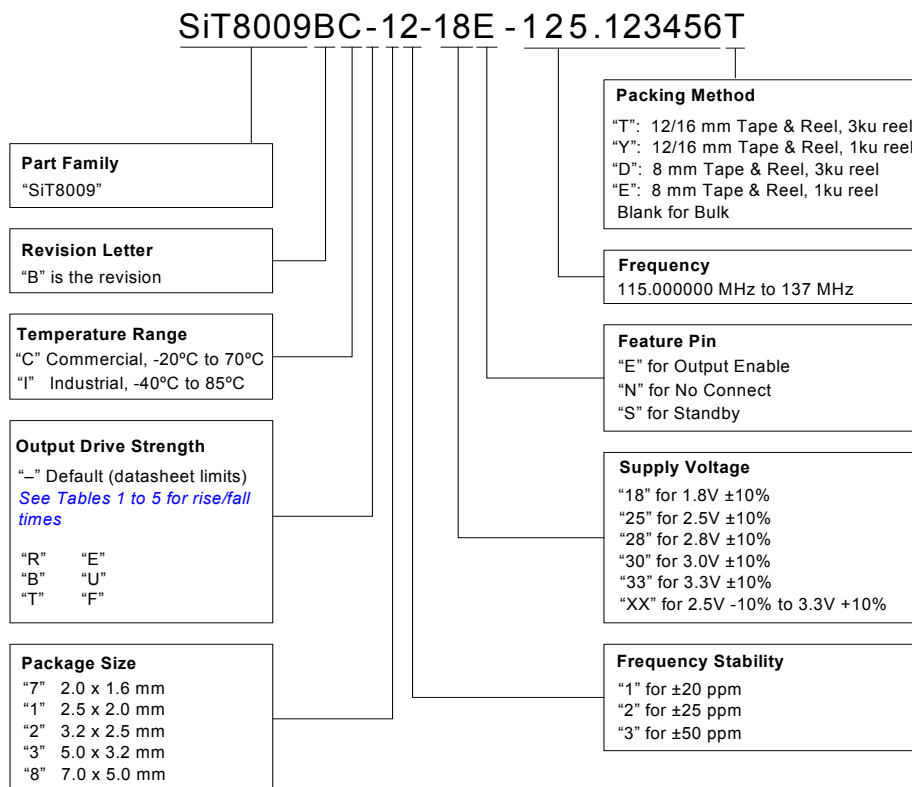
SiT8009BC-12-18E-125.123456T

Packing Method
"T": 12/16 mm Tape & Reel, 3ku reel
"Y": 12/16 mm Tape & Reel, 1ku reel
"D": 8 mm Tape & Reel, 3ku reel
"E": 8 mm Tape & Reel, 1ku reel
Blank for Bulk

Part Family
"SiT8009"

Revision Letter
"B" is the revision

Frequency
115.000000 MHz to 137 MHz

Temperature Range
"C" Commercial, -20ºC to 70ºC
"I" Industrial, -40ºC to 85ºC

Feature Pin
"E" for Output Enable
"N" for No Connect
"S" for Standby

Output Drive Strength
"–" Default (datasheet limits)
See Tables 1 to 5 for rise/fall times

"R" "E"
"B" "U"
"T" "F"

Supply Voltage
"18" for 1.8V ±10%
"25" for 2.5V ±10%
"28" for 2.8V ±10%
"30" for 3.0V ±10%
"33" for 3.3V ±10%
"XX" for 2.5V -10% to 3.3V +10%

Package Size
"7" 2.0 x 1.6 mm
"1" 2.5 x 2.0 mm
"2" 3.2 x 2.5 mm
"3" 5.0 x 3.2 mm
"8" 7.0 x 5.0 mm

Frequency Stability
"1" for ±20 ppm
"2" for ±25 ppm
"3" for ±50 ppm